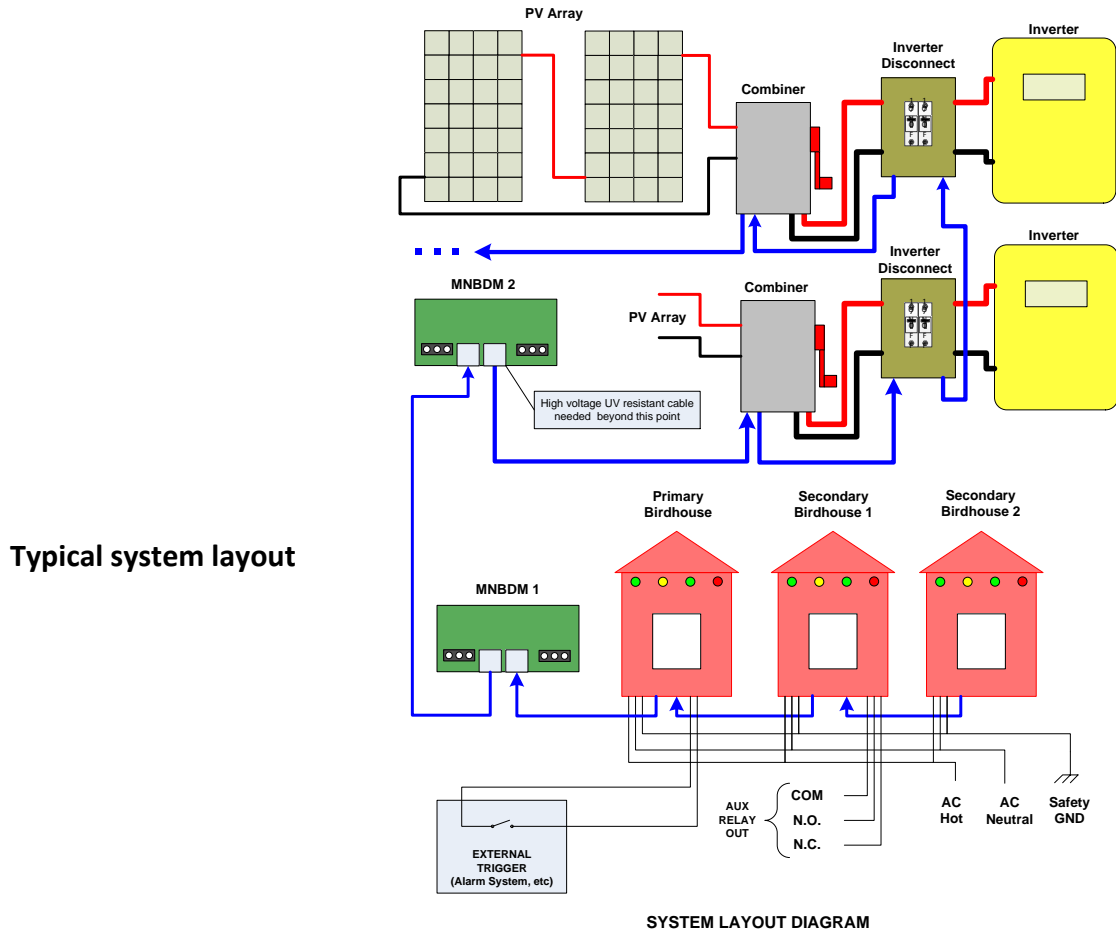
Typical system layout

PV Array

Combiner

Inverter Disconnect

Inverter

MNBDM 2

Combiner

Inverter Disconnect

Inverter

PV Array

High voltage UV resistant cable needed beyond this point

Primary Birdhouse

Secondary Birdhouse 1

Secondary Birdhouse 2

MNBDM 1

AUX RELAY OUT

COM

N.O.

N.C.

AC Hot

AC Neutral

Safety GND

EXTERNAL TRIGGER (Alarm System, etc)

SYSTEM LAYOUT DIAGRAM